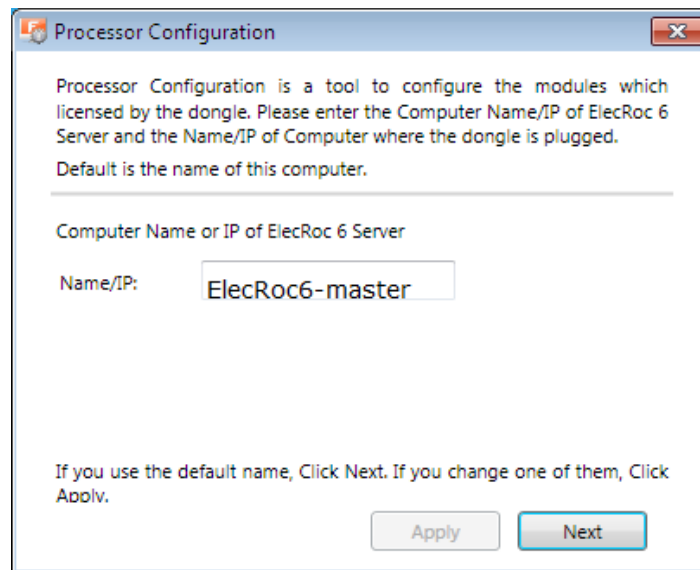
Processor Configuration

Processor Configuration is a tool to configure the modules which licensed by the dongle. Please enter the Computer Name/IP of ElecRoc 6 Server and the Name/IP of Computer where the dongle is plugged.

Default is the name of this computer.

Computer Name or IP of ElecRoc 6 Server

Name/IP: ElecRoc6-master

If you use the default name, Click Next. If you change one of them, Click Apply.

Apply Next